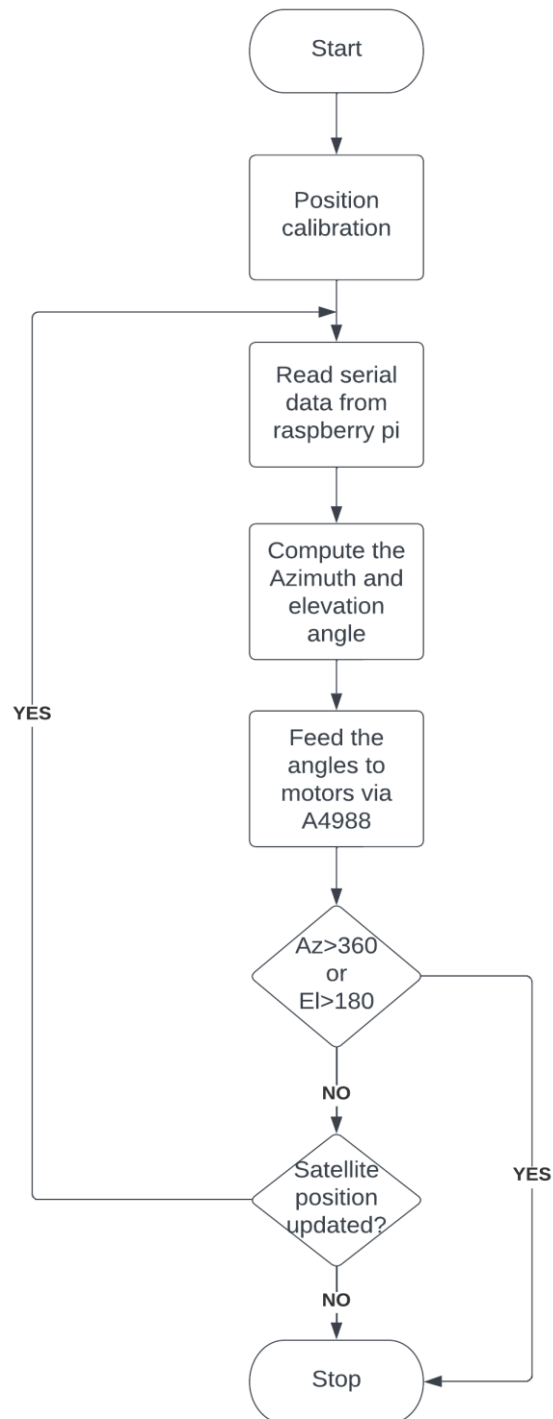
Start

Position calibration

Read serial data from raspberry pi

Compute the Azimuth and elevation angle

Feed the angles to motors via A4988

Az>360 or El>180

NO

Satellite position updated?

NO

Stop

YES

YES